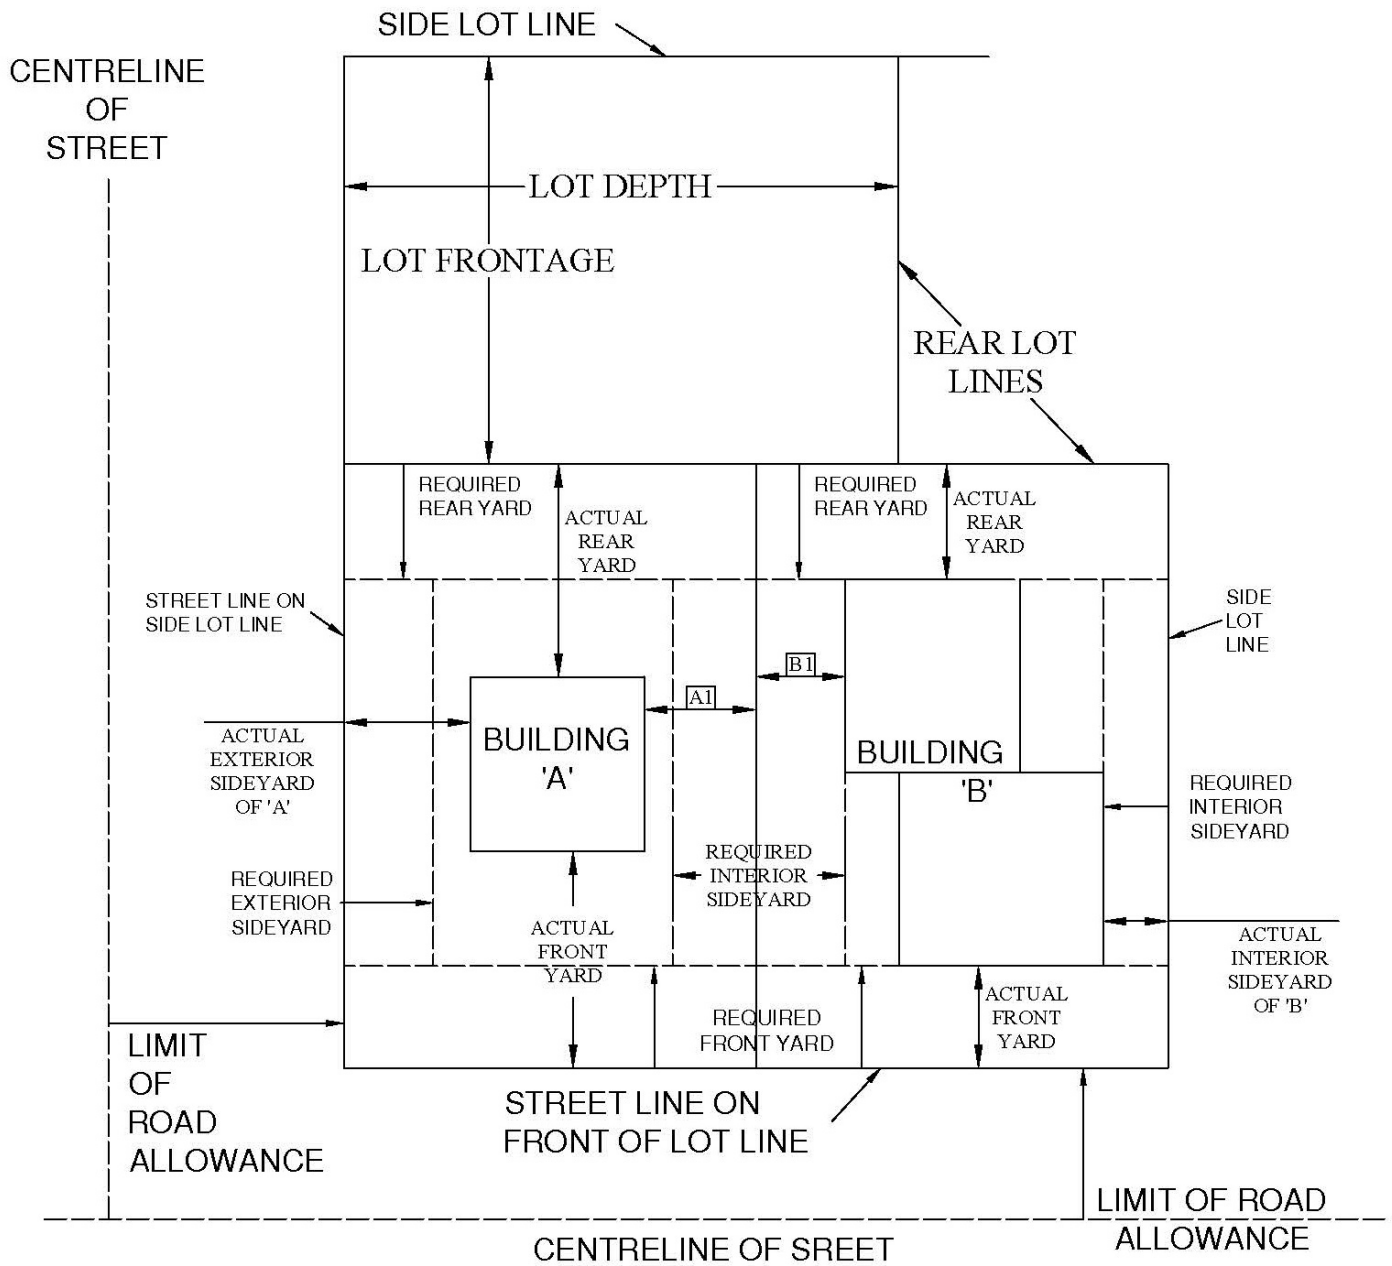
SIDE LOT LINE

CENTRELINE OF STREET

LOT DEPTH

LOT FRONTAGE

REAR LOT LINES

REQUIRED REAR YARD

ACTUAL REAR YARD

REQUIRED REAR YARD

ACTUAL REAR YARD

STREET LINE ON SIDE LOT LINE

SIDE LOT LINE

B1

A1

ACTUAL EXTERIOR SIDEYARD OF 'A'

BUILDING 'A'

BUILDING 'B'

REQUIRED INTERIOR SIDEYARD

REQUIRED INTERIOR SIDEYARD

REQUIRED EXTERIOR SIDEYARD

ACTUAL FRONT YARD

ACTUAL INTERIOR SIDEYARD OF 'B'

ACTUAL FRONT YARD

REQUIRED FRONT YARD

LIMIT OF ROAD ALLOWANCE

STREET LINE ON FRONT OF LOT LINE

LIMIT OF ROAD ALLOWANCE

CENTRELINE OF SREET